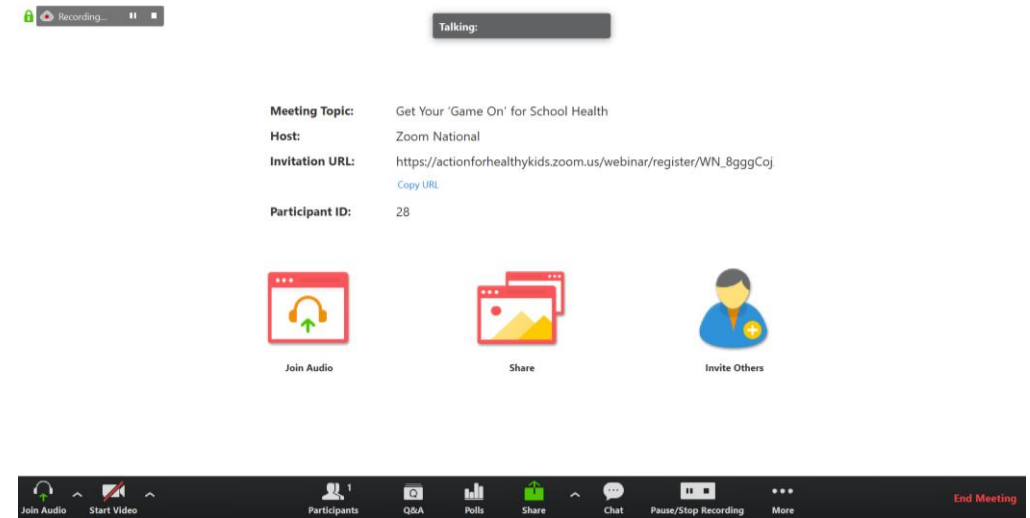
Recording...

Talking:

Meeting Topic: Get Your 'Game On' for School Health
Host: Zoom National
Invitation URL: https://actionforhealthykids.zoom.us/webinar/register/WN_8gggCoj
Copy URL
Participant ID: 28

Join Audio
Share
Invite Others

Join Audio
Start Video
Participants 1
Q&A
Polls
Share
Chat
Pause/Stop Recording
More
End Meeting